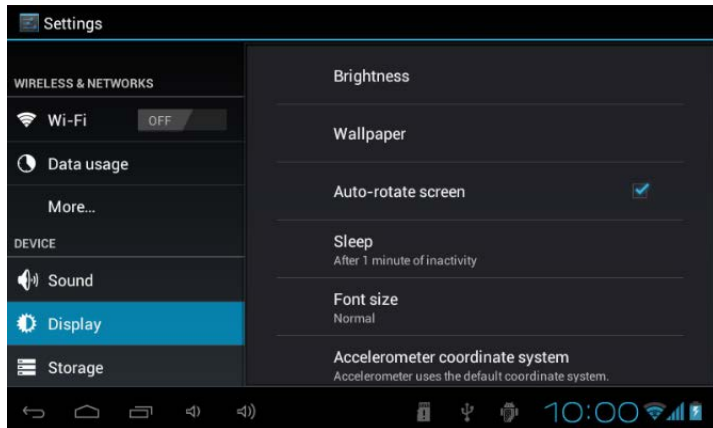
Settings

WIRELESS & NETWORKS

Wi-Fi OFF

Data usage

More...

DEVICE

Sound

Display

Storage

Brightness

Wallpaper

Auto-rotate screen

Sleep
After 1 minute of inactivity

Font size
Normal

Accelerometer coordinate system
Accelerometer uses the default coordinate system.

10:00